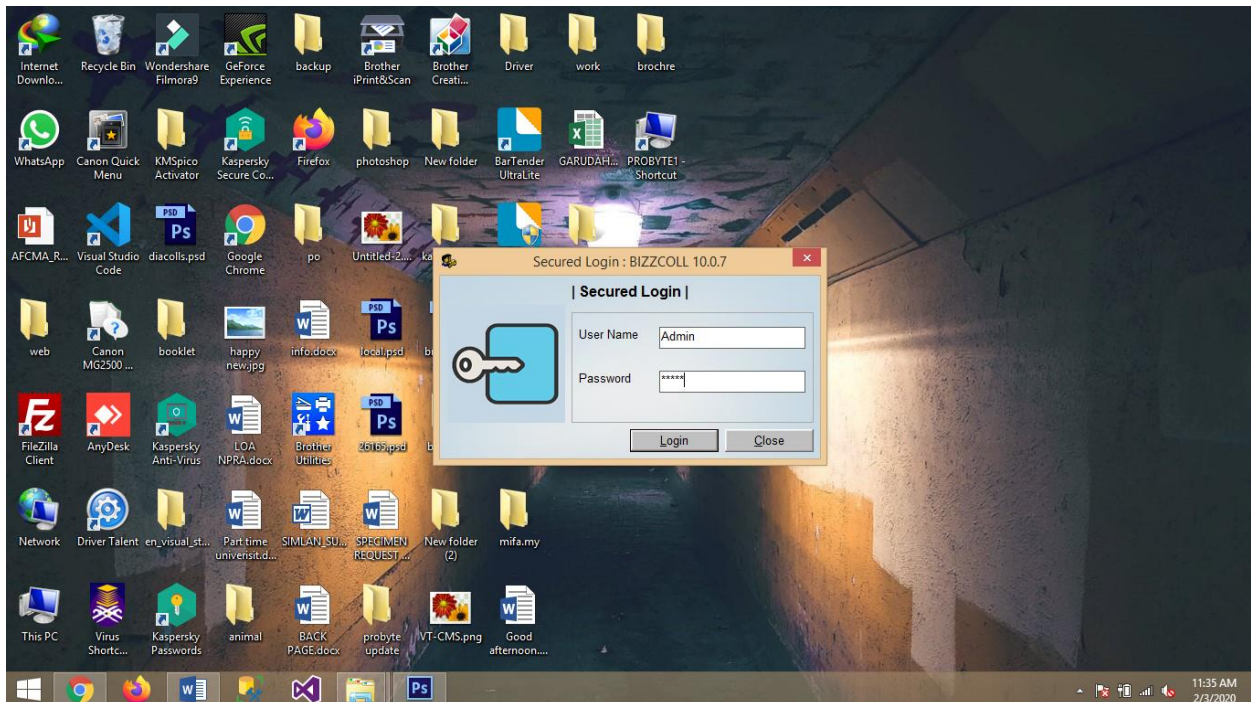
Internet Downlo...
Recycle Bin
Wondershare Filmora9
GeForce Experience
backup
Brother iPrint&Scan
Brother Creati...
Driver
work
brochre

WhatsApp
Canon Quick Menu
KMSpico Activator
Kaspersky Secure Co...
Firefox
photoshop
New folder
BarTender UltraLite
GARUDAH...
PROBYTE1 - Shortcut

AFCMA_R...
Visual Studio Code
PSD
diacolls.psd
Google Chrome
po
Untitled-2....
ka

web
Canon MG2500 ...
booklet
happy new.jpg
info.docx
PSD
local.psd
br

FileZilla Client
AnyDesk
Kaspersky Anti-Virus
LOA NPRA.docx
Brother Utilities
PSD
26165.psd
b

Network
Driver Talent
en_visual_st...
Part time univerisit.d...
SIMLAN_SU...
SPECIMEN REQUEST ...
New folder (2)
mifa.my

This PC
Virus Shortc...
Kaspersky Passwords
animal
BACK PAGE.docx
probyte update
VT-CMS.png
Good afternoon....

Secured Login : BIZZCOLL 10.0.7
| Secured Login |
User Name
Admin
Password
*****
Login
Close

11:35 AM
2/3/2020